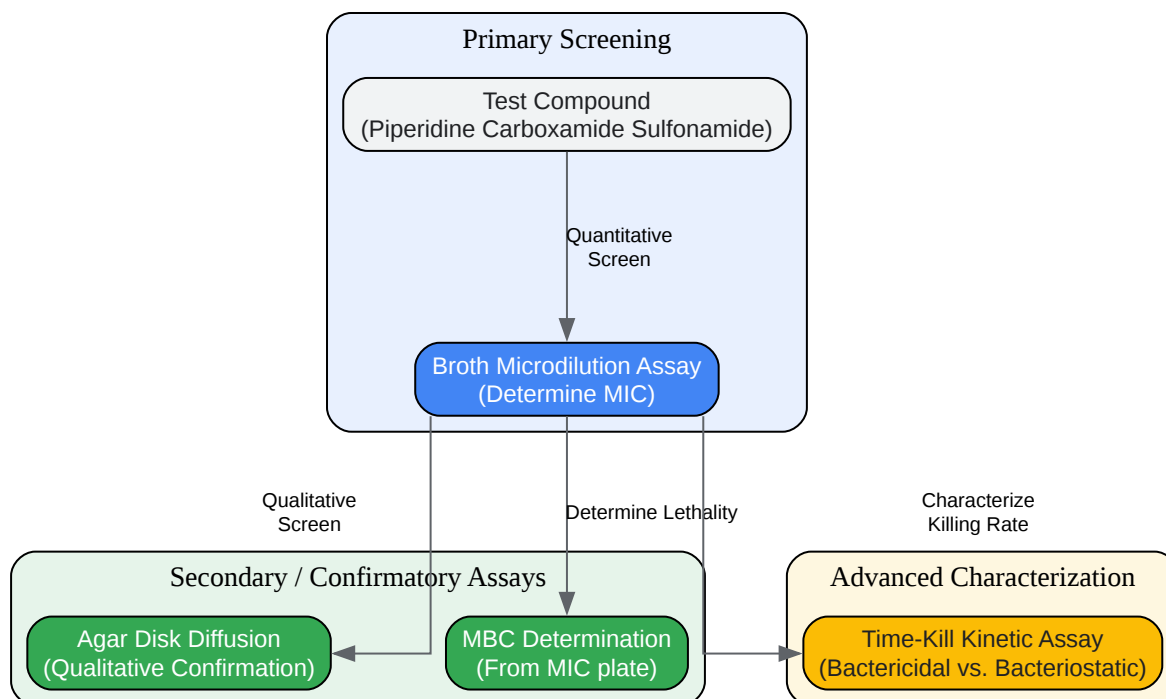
Primary Screening

Test Compound
(Piperidine Carboxamide Sulfonamide)

Quantitative
Screen

Broth Microdilution Assay
(Determine MIC)

Qualitative
Screen

Determine Lethality

Characterize
Killing Rate

Secondary / Confirmatory Assays

Agar Disk Diffusion
(Qualitative Confirmation)

MBC Determination
(From MIC plate)

Advanced Characterization

Time-Kill Kinetic Assay
(Bactericidal vs. Bacteriostatic)